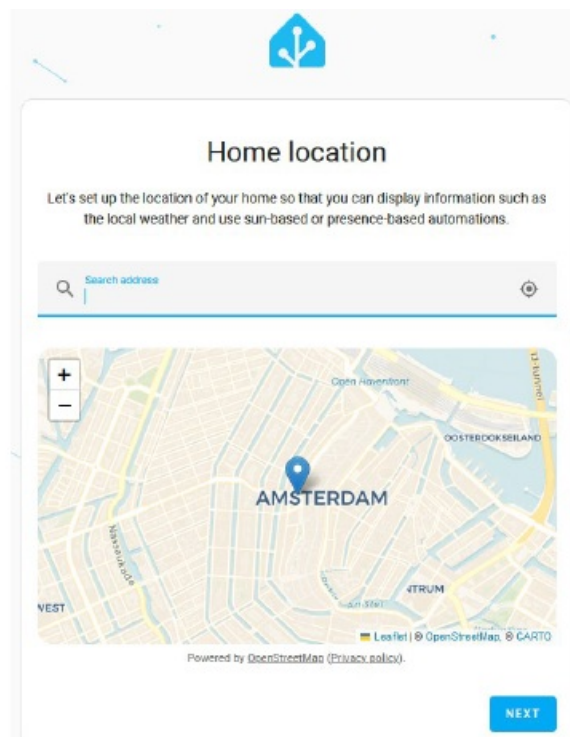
Home location

Let's set up the location of your home so that you can display information such as the local weather and use sun-based or presence-based automations.

Search address

+
−

Open Havenfront
IJ-tunnel
OOSTERDOKSEILAND
AMSTERDAM
Nassaukade
WEST
NTRUM
Am Stel

Leaflet | © OpenStreetMap, © CARTO

Powered by OpenStreetMap (Privacy policy).

NEXT